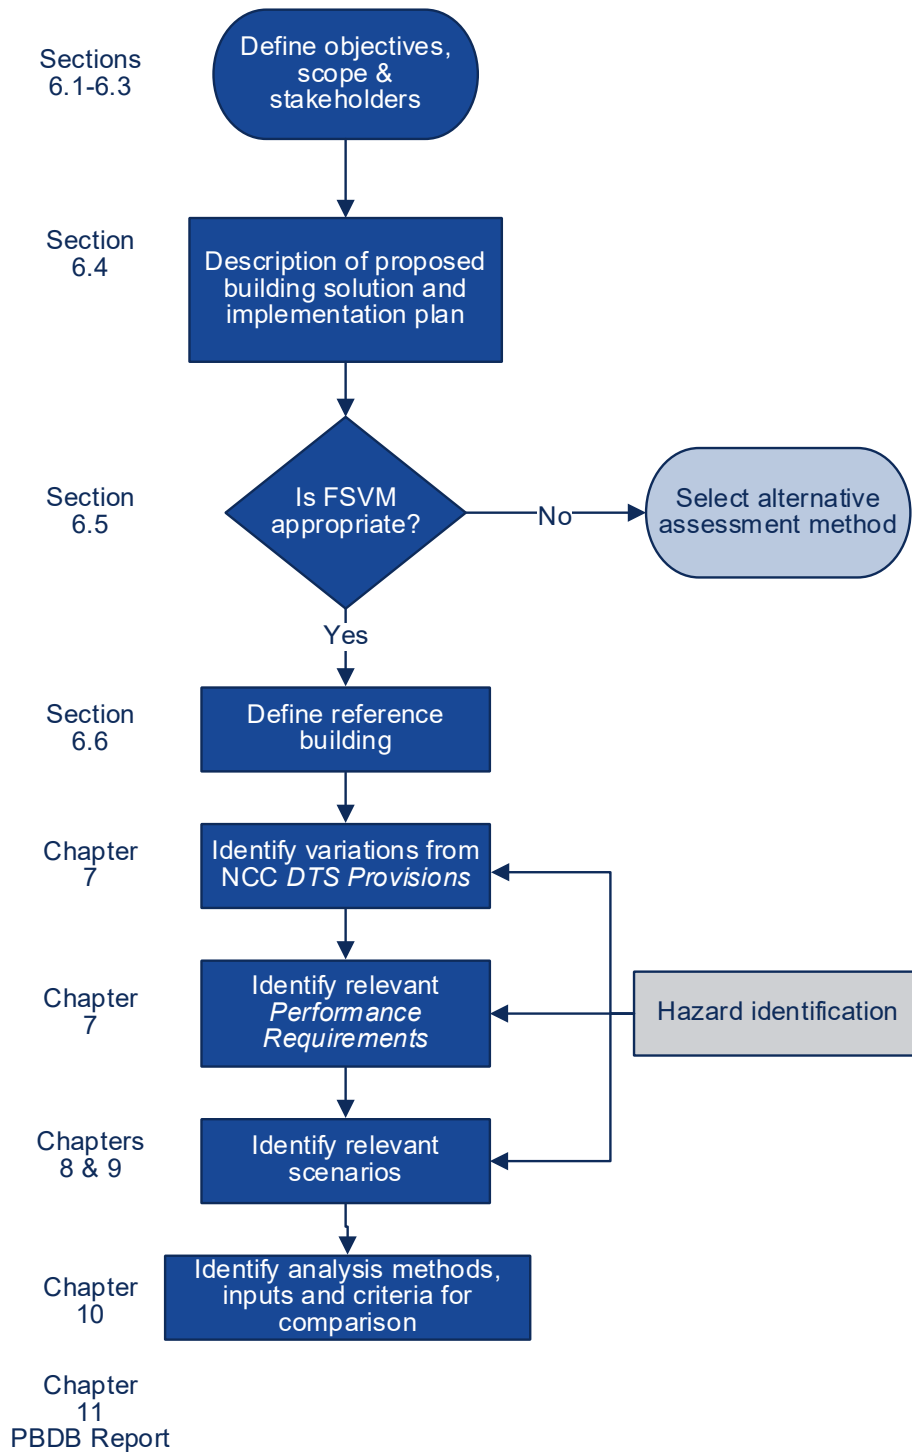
Sections 6.1-6.3

Define objectives, scope & stakeholders

Section 6.4

Description of proposed building solution and implementation plan

Section 6.5

Is FSVM appropriate?

No

Select alternative assessment method

Yes

Section 6.6

Define reference building

Chapter 7

Identify variations from NCC *DTS Provisions*

Chapter 7

Identify relevant *Performance Requirements*

Hazard identification

Chapters 8 & 9

Identify relevant scenarios

Chapter 10

Identify analysis methods, inputs and criteria for comparison

Chapter 11 PBDB Report